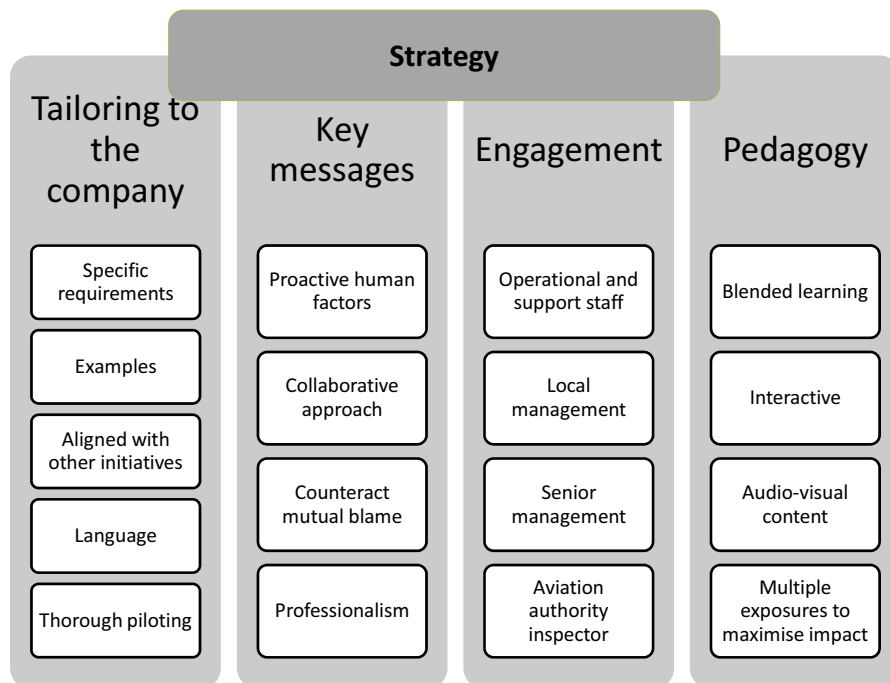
Strategy

Tailoring to the company

Specific requirements

Examples

Aligned with other initiatives

Language

Thorough piloting

Key messages

Proactive human factors

Collaborative approach

Counteract mutual blame

Professionalism

Engagement

Operational and support staff

Local management

Senior management

Aviation authority inspector

Pedagogy

Blended learning

Interactive

Audio-visual content

Multiple exposures to maximise impact